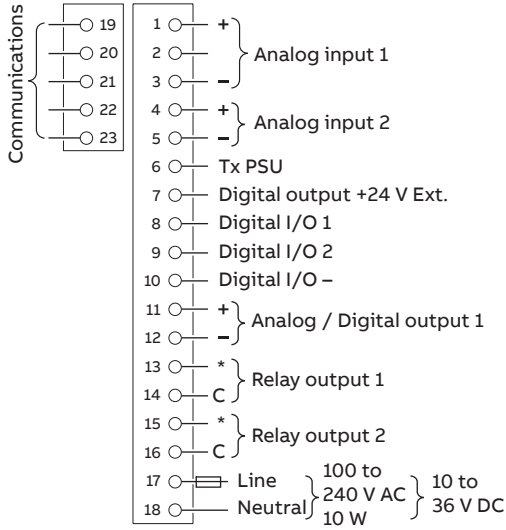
Communications

19
20
21
22
23

1 +
2
3 –
Analog input 1

4 +
5 –
Analog input 2

6 Tx PSU
7 Digital output +24 V Ext.
8 Digital I/O 1
9 Digital I/O 2
10 Digital I/O –

11 +
12 –
Analog / Digital output 1

13 *
14 C
Relay output 1

15 *
16 C
Relay output 2

17 Line
18 Neutral
100 to 240 V AC 10 W
10 to 36 V DC